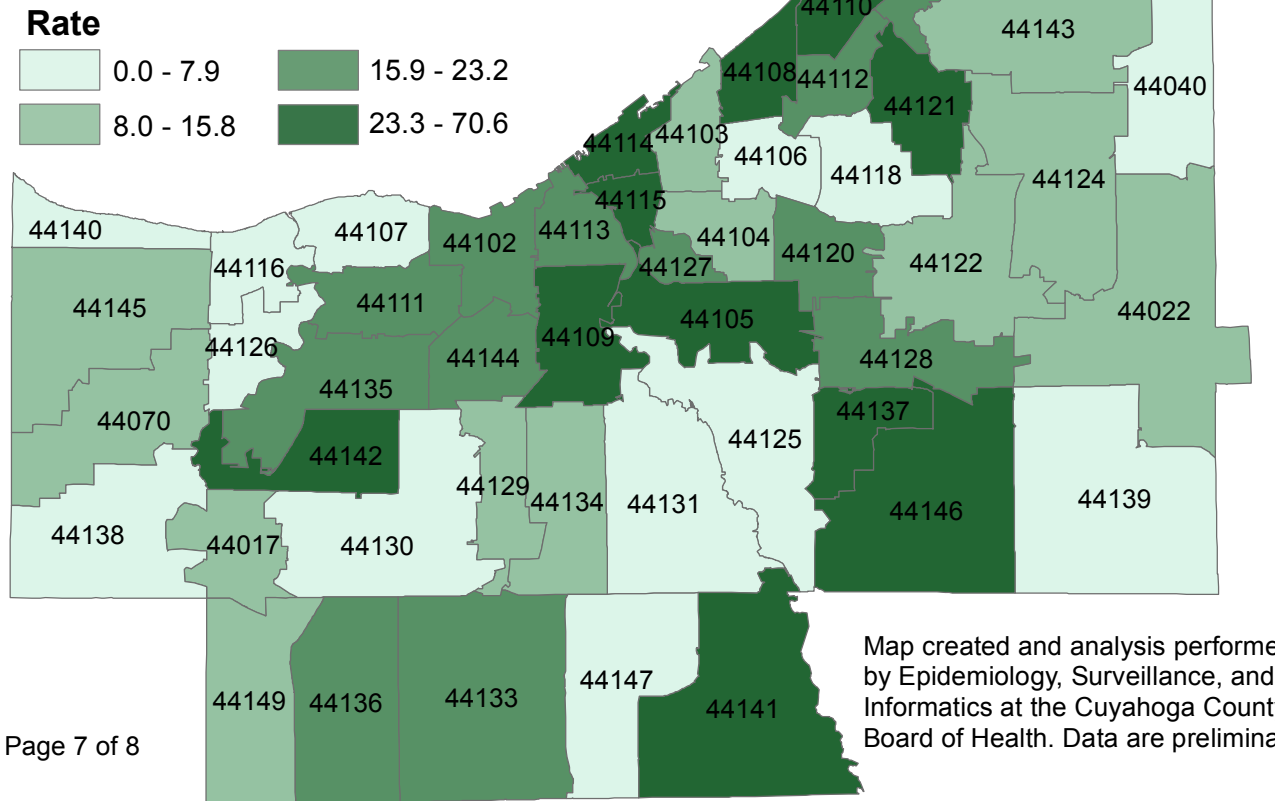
Rate
0.0 - 7.9
8.0 - 15.8
15.9 - 23.2
23.3 - 70.6

44110
44143
44108
44112
44121
44040
44114
44103
44106
44118
44124
44115
44140
44107
44102
44113
44104
44120
44122
44116
44127
44145
44111
44105
44022
44126
44109
44144
44128
44135
44137
44070
44125
44142
44129
44134
44131
44139
44146
44138
44017
44130
44147
44149
44136
44133
44141

Map created and analysis performe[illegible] by Epidemiology, Surveillance, and Informatics at the Cuyahoga Count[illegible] Board of Health. Data are prelimina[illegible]

Page 7 of 8